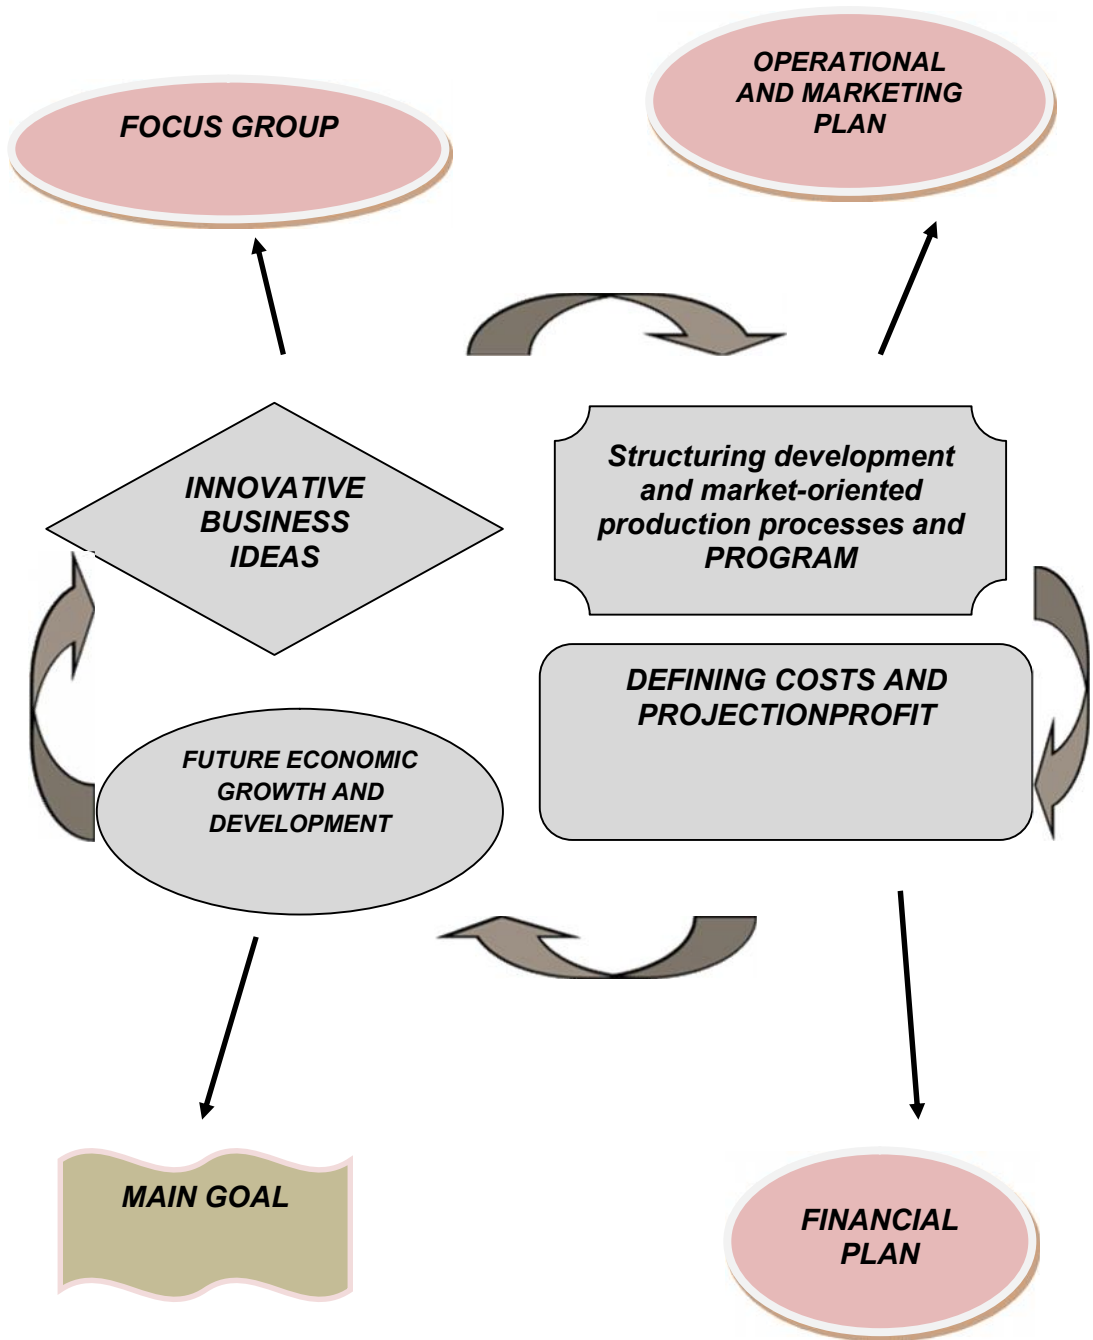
FOCUS GROUP

OPERATIONAL AND MARKETING PLAN

INNOVATIVE BUSINESS IDEAS

Structuring development and market-oriented production processes and PROGRAM

DEFINING COSTS AND PROJECTIONPROFIT

FUTURE ECONOMIC GROWTH AND DEVELOPMENT

MAIN GOAL

FINANCIAL PLAN